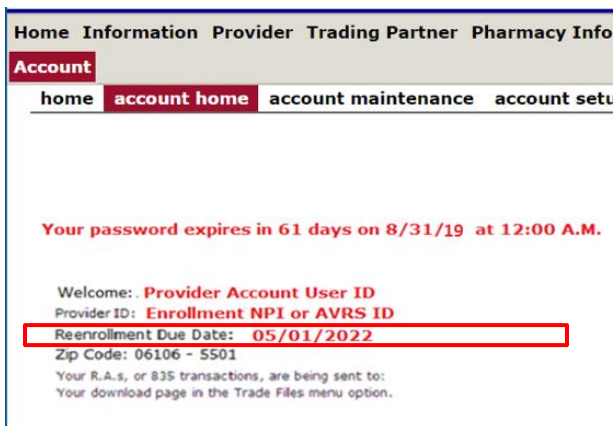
Home Information Provider Trading Partner Pharmacy Info

Account

home account home account maintenance account setu

Your password expires in 61 days on 8/31/19 at 12:00 A.M.

Welcome:. Provider Account User ID
Provider ID: Enrollment NPI or AVRS ID
Reenrollment Due Date: 05/01/2022
Zip Code: 06106 - 5501
Your R.A.s, or 835 transactions, are being sent to:
Your download page in the Trade Files menu option.